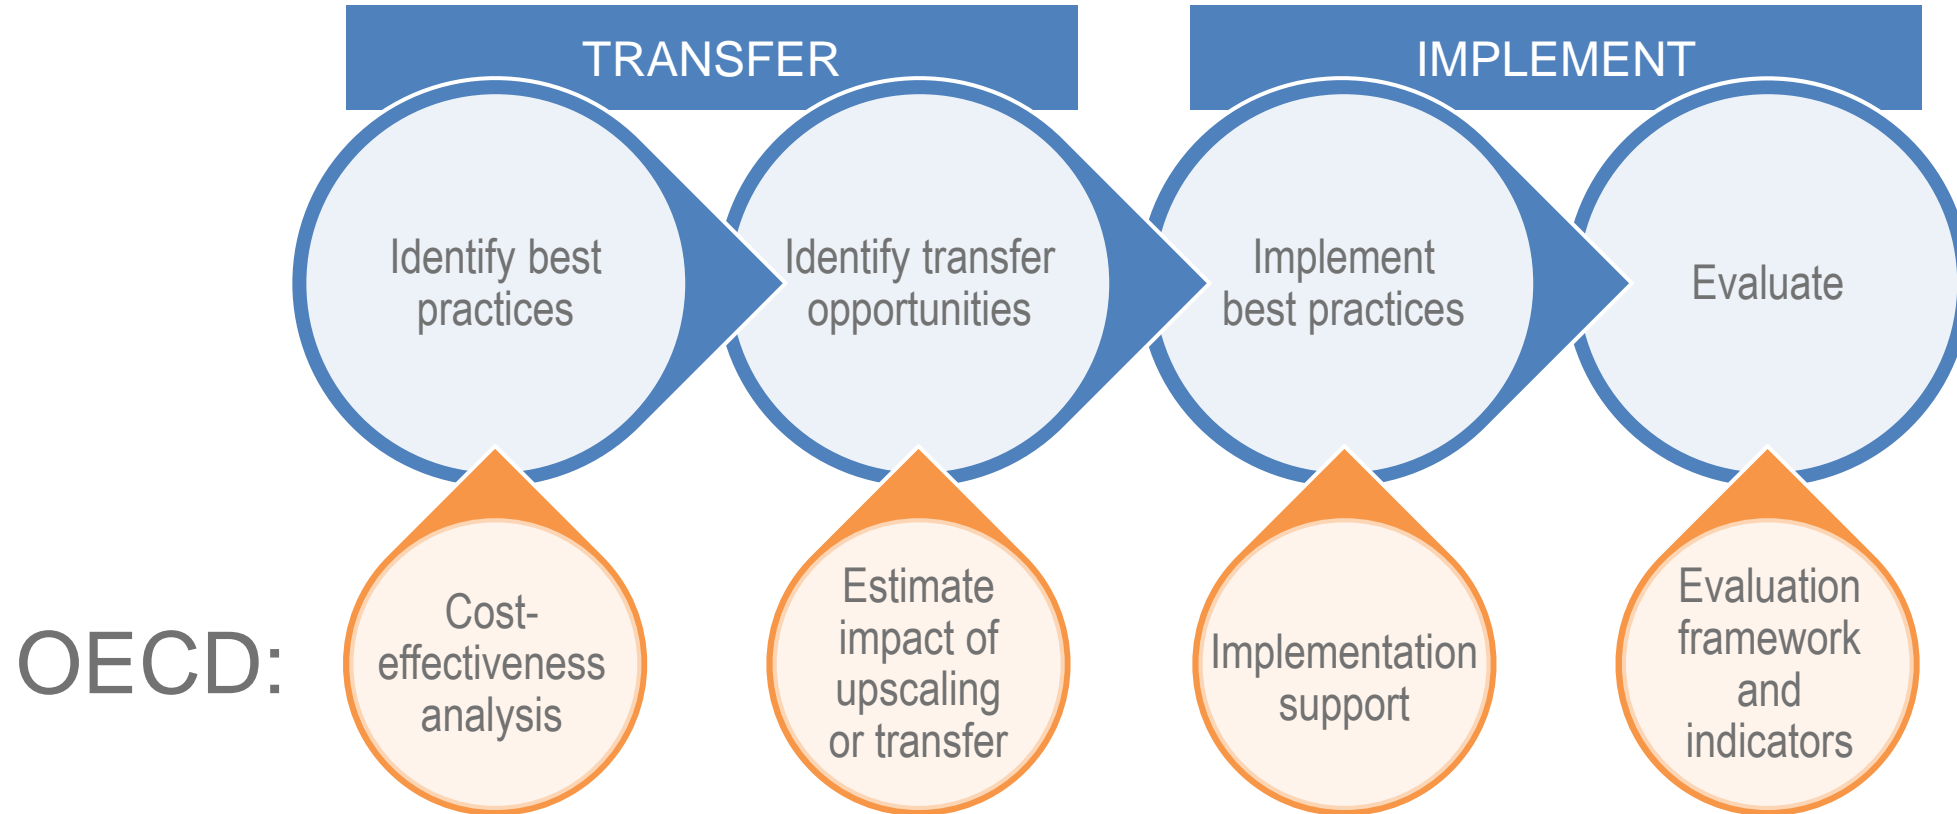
TRANSFER

IMPLEMENT

Identify best practices

Identify transfer opportunities

Implement best practices

Evaluate

OECD:

Cost-effectiveness analysis

Estimate impact of upscaling or transfer

Implementation support

Evaluation framework and indicators